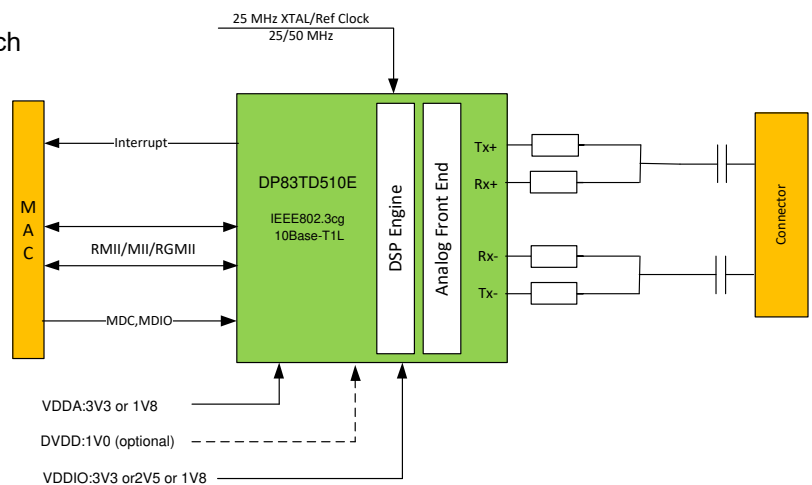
ch

25 MHz XTAL/Ref Clock
25/50 MHz

M
A
C

Interrupt

RMII/MII/RGMII

MDC,MDIO

DP83TD510E

IEEE802.3cg
10Base-T1L

DSP Engine

Analog Front End

Tx+

Rx+

Rx-

Tx-

Connector

VDDA:3V3 or 1V8

DVDD:1V0 (optional)

VDDIO:3V3 or2V5 or 1V8